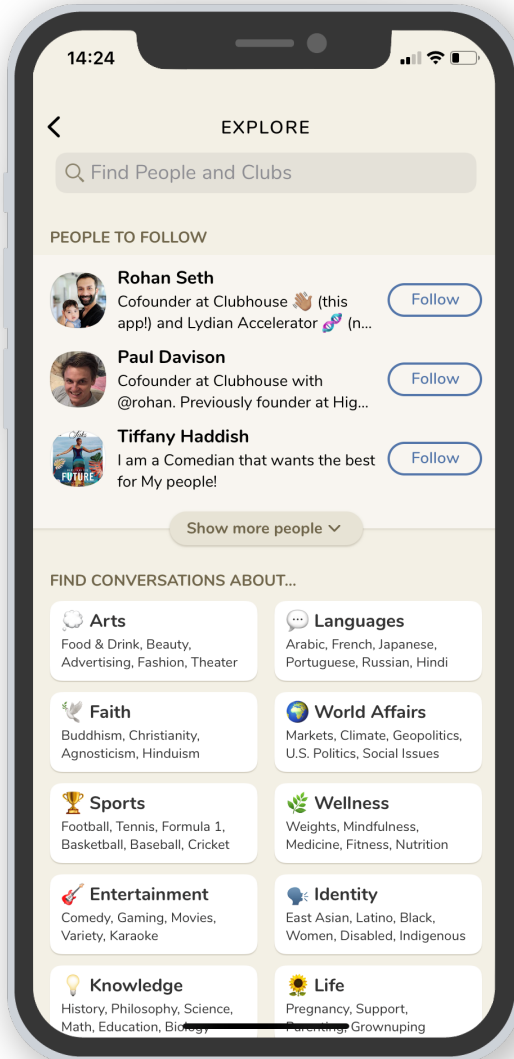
14:24

EXPLORE

Find People and Clubs

PEOPLE TO FOLLOW

Rohan Seth
Cofounder at Clubhouse 👋🏽 (this app!) and Lydian Accelerator 🧬 (n...
Follow

Paul Davison
Cofounder at Clubhouse with @rohan. Previously founder at Hig...
Follow

Tiffany Haddish
I am a Comedian that wants the best for My people!
Follow

Show more people

FIND CONVERSATIONS ABOUT...

Arts
Food & Drink, Beauty, Advertising, Fashion, Theater

💬 Languages
Arabic, French, Japanese, Portuguese, Russian, Hindi

🕊️ Faith
Buddhism, Christianity, Agnosticism, Hinduism

🌍 World Affairs
Markets, Climate, Geopolitics, U.S. Politics, Social Issues

🏆 Sports
Football, Tennis, Formula 1, Basketball, Baseball, Cricket

🌿 Wellness
Weights, Mindfulness, Medicine, Fitness, Nutrition

🎸 Entertainment
Comedy, Gaming, Movies, Variety, Karaoke

🗣️ Identity
East Asian, Latino, Black, Women, Disabled, Indigenous

💡 Knowledge
History, Philosophy, Science, Math, Education, Biology

🌻 Life
Pregnancy, Support, Parenting, Grownuping